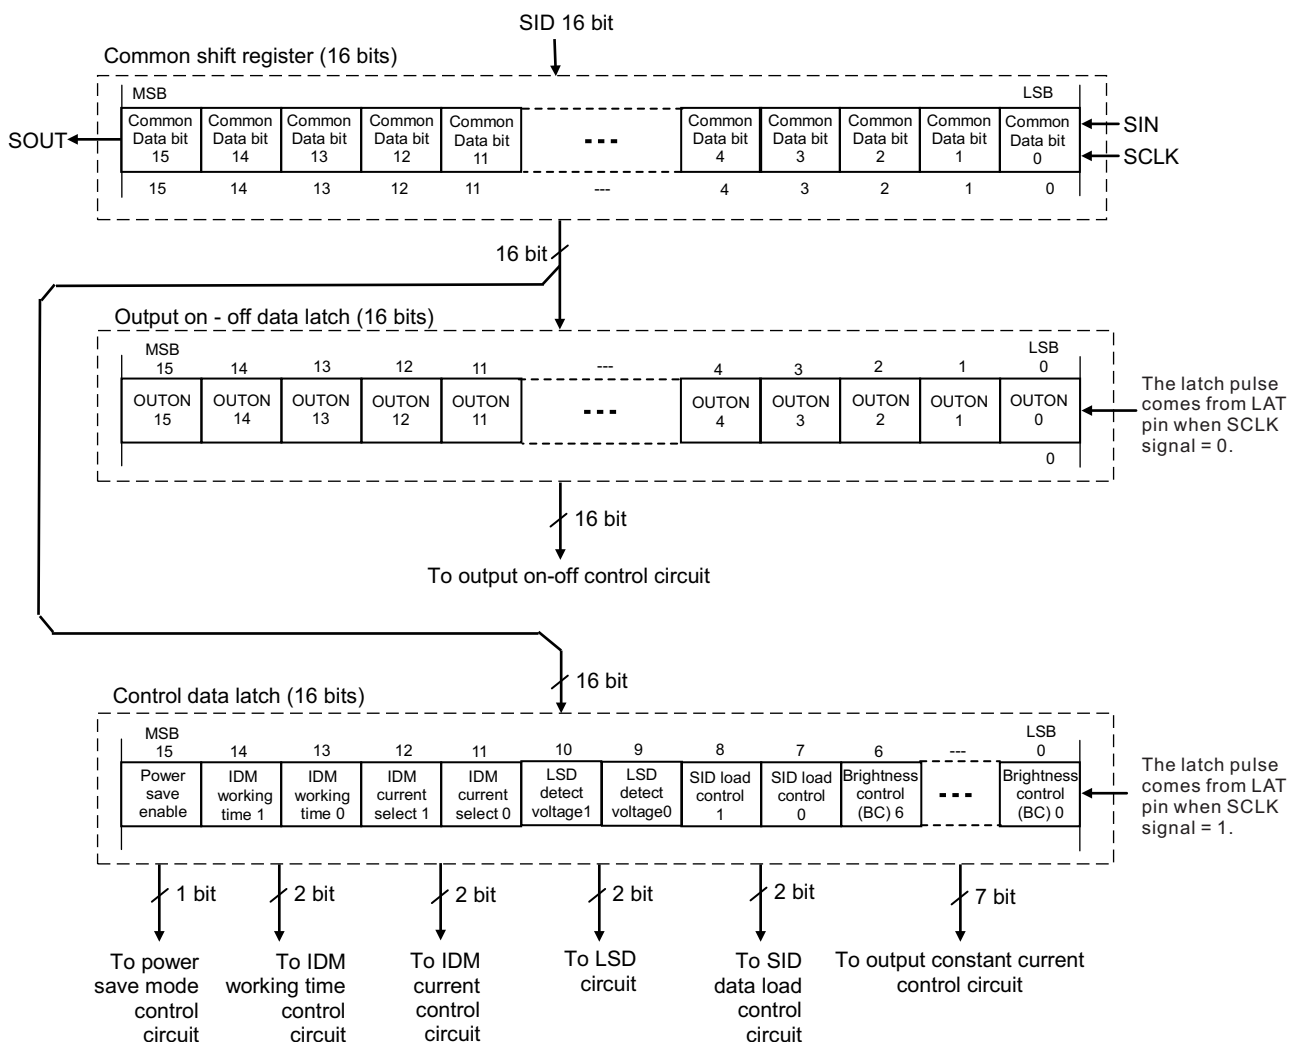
SID 16 bit

Common shift register (16 bits)

MSB

LSB

SOUT

| Common Data bit 15 | Common Data bit 14 | Common Data bit 13 | Common Data bit 12 | Common Data bit 11 | --- | Common Data bit 4 | Common Data bit 3 | Common Data bit 2 | Common Data bit 1 | Common Data bit 0 |
|---|---|---|---|---|---|---|---|---|---|---|
| 15 | 14 | 13 | 12 | 11 | --- | 4 | 3 | 2 | 1 | 0 |

SIN

SCLK

16 bit

Output on - off data latch (16 bits)

MSB

LSB

| 15 | 14 | 13 | 12 | 11 | --- | 4 | 3 | 2 | 1 | 0 |
|---|---|---|---|---|---|---|---|---|---|---|
| OUTON 15 | OUTON 14 | OUTON 13 | OUTON 12 | OUTON 11 | --- | OUTON 4 | OUTON 3 | OUTON 2 | OUTON 1 | OUTON 0 |

0

The latch pulse comes from LAT pin when SCLK signal = 0.

16 bit

To output on-off control circuit

16 bit

Control data latch (16 bits)

MSB

LSB

| 15 | 14 | 13 | 12 | 11 | 10 | 9 | 8 | 7 | 6 | --- | 0 |
|---|---|---|---|---|---|---|---|---|---|---|---|
| Power save enable | IDM working time 1 | IDM working time 0 | IDM current select 1 | IDM current select 0 | LSD detect voltage1 | LSD detect voltage0 | SID load control 1 | SID load control 0 | Brightness control (BC) 6 | --- | Brightness control (BC) 0 |

The latch pulse comes from LAT pin when SCLK signal = 1.

1 bit

2 bit

2 bit

2 bit

2 bit

7 bit

To power save mode control circuit

To IDM working time control circuit

To IDM current control circuit

To LSD circuit

To SID data load control circuit

To output constant current control circuit